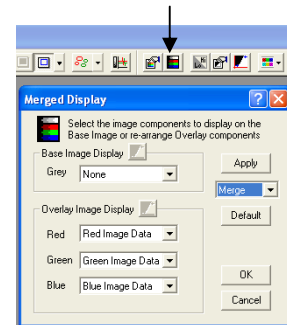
Merged Display

Select the image components to display on the Base Image or re-arrange Overlay components

Base Image Display

Grey None

Apply

Merge

Overlay Image Display

Default

Red Red Image Data

Green Green Image Data

Blue Blue Image Data

OK

Cancel